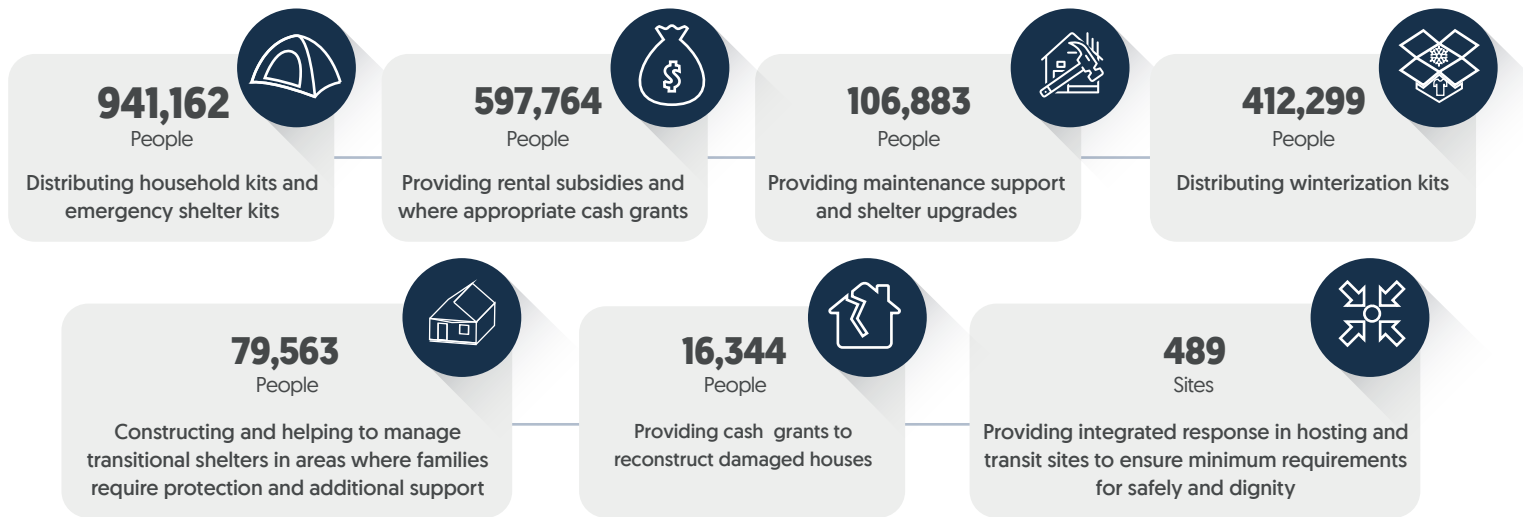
941,162
People
Distributing household kits and emergency shelter kits

$
597,764
People
Providing rental subsidies and where appropriate cash grants

106,883
People
Providing maintenance support and shelter upgrades

412,299
People
Distributing winterization kits

79,563
People
Constructing and helping to manage transitional shelters in areas where families require protection and additional support

16,344
People
Providing cash grants to reconstruct damaged houses

489
Sites
Providing integrated response in hosting and transit sites to ensure minimum requirements for safely and dignity